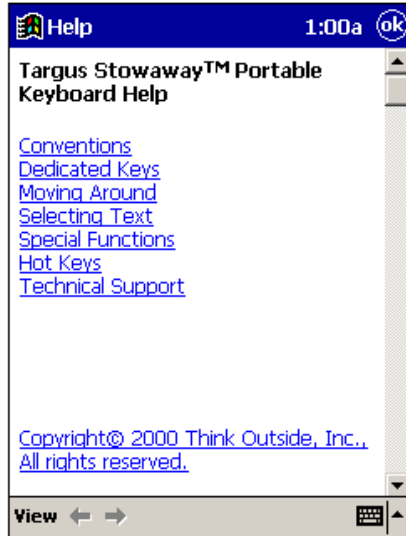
Help 1:00a ok

Targus Stowaway™ Portable Keyboard Help

Conventions
Dedicated Keys
Moving Around
Selecting Text
Special Functions
Hot Keys
Technical Support

Copyright© 2000 Think Outside, Inc., All rights reserved.

View